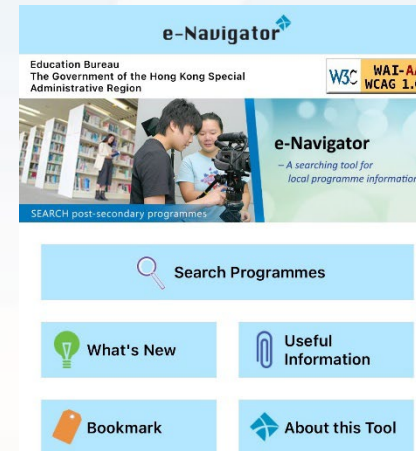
e-Navigator

Education Bureau
The Government of the Hong Kong Special Administrative Region

W3C WAI-AA WCAG 1.0

e-Navigator
– A searching tool for local programme information

SEARCH post-secondary programmes

Search Programmes

What's New

Useful Information

Bookmark

About this Tool